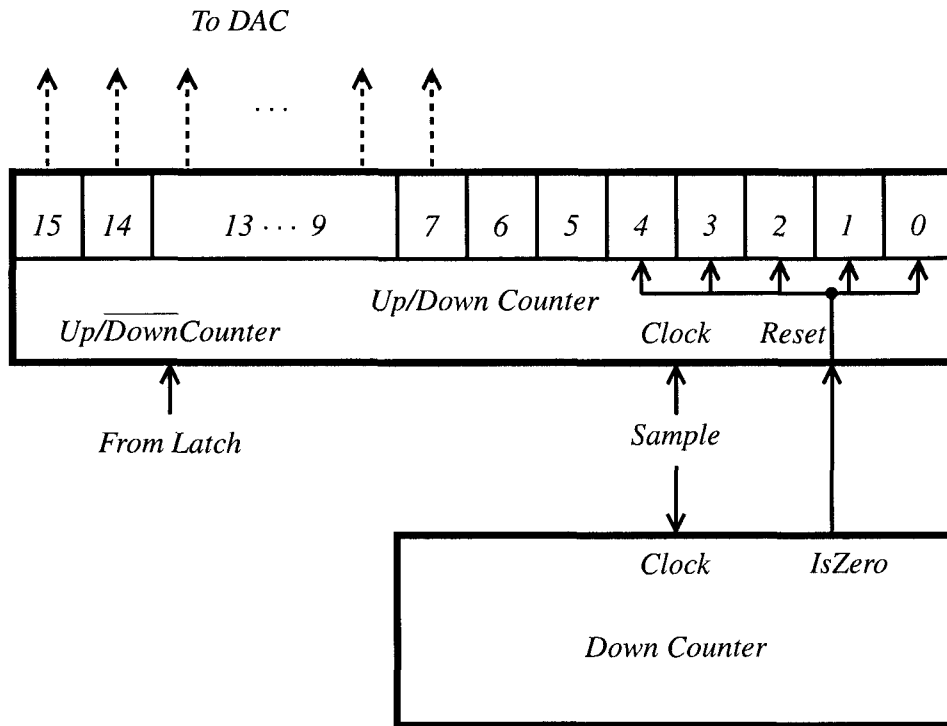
To DAC

...

| 15 | 14 | 13 ··· 9 | 7 | 6 | 5 | 4 | 3 | 2 | 1 | 0 |
|---|---|---|---|---|---|---|---|---|---|---|

Up/Down Counter

$Up/\overline{Down}Counter$

Clock

Reset

From Latch

Sample

Clock

IsZero

Down Counter